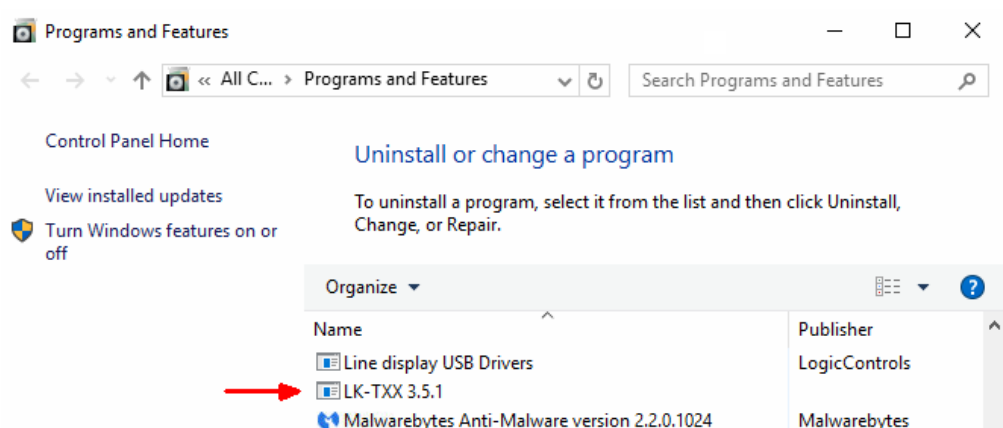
Programs and Features

« All C... › Programs and Features

Search Programs and Features

Control Panel Home

View installed updates

Turn Windows features on or off

Uninstall or change a program

To uninstall a program, select it from the list and then click Uninstall, Change, or Repair.

Organize ▾

| Name | Publisher |
|---|---|
| Line display USB Drivers | LogicControls |
| LK-TXX 3.5.1 | |
| Malwarebytes Anti-Malware version 2.2.0.1024 | Malwarebytes |